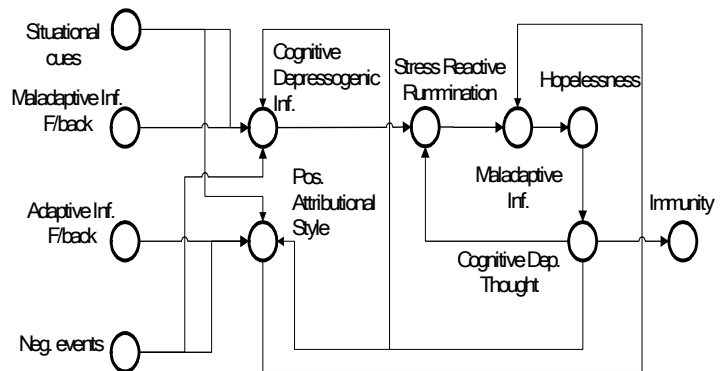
Situational cues

Maladaptive Inf. F/back

Adaptive Inf. F/back

Neg. events

Cognitive Depressogenic Inf.

Pos. Attributional Style

Stress Reactive Rumination

Hopelessness

Maladaptive Inf.

Cognitive Dep. Thought

Immunity